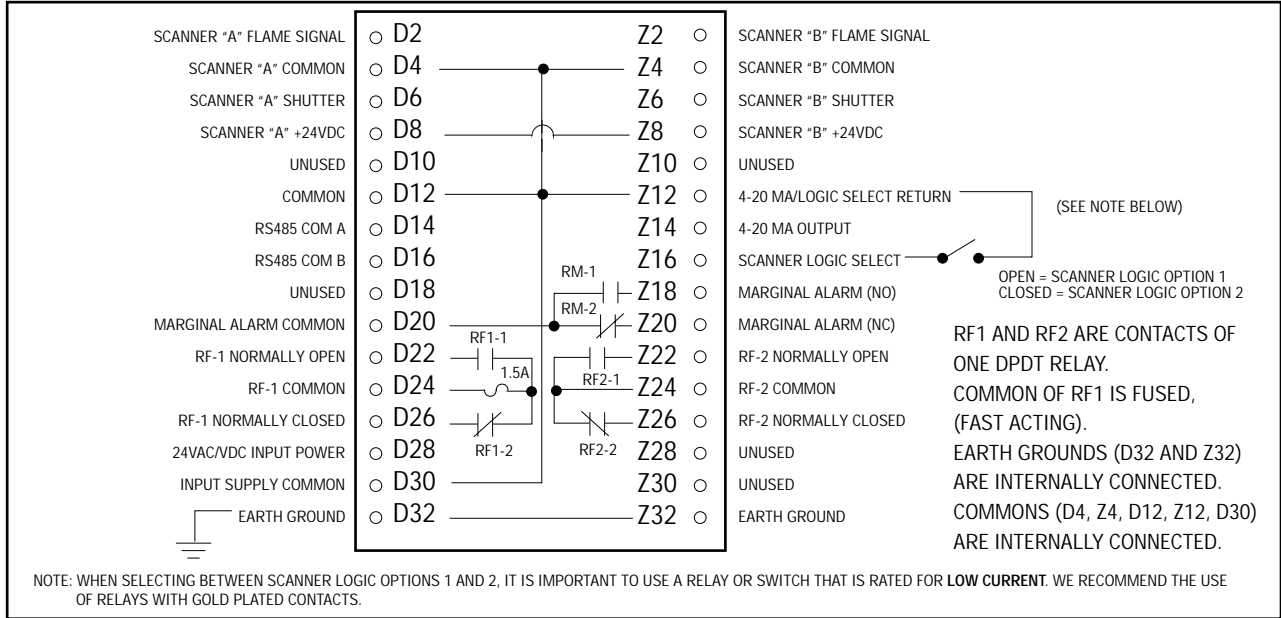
SCANNER "A" FLAME SIGNAL ○ D2
SCANNER "A" COMMON ○ D4
SCANNER "A" SHUTTER ○ D6
SCANNER "A" +24VDC ○ D8
UNUSED ○ D10
COMMON ○ D12
RS485 COM A ○ D14
RS485 COM B ○ D16
UNUSED ○ D18
MARGINAL ALARM COMMON ○ D20
RF-1 NORMALLY OPEN ○ D22
RF-1 COMMON ○ D24
RF-1 NORMALLY CLOSED ○ D26
24VAC/VDC INPUT POWER ○ D28
INPUT SUPPLY COMMON ○ D30
EARTH GROUND ○ D32

Z2 ○ SCANNER "B" FLAME SIGNAL
Z4 ○ SCANNER "B" COMMON
Z6 ○ SCANNER "B" SHUTTER
Z8 ○ SCANNER "B" +24VDC
Z10 ○ UNUSED
Z12 ○ 4-20 MA/LOGIC SELECT RETURN
Z14 ○ 4-20 MA OUTPUT
Z16 ○ SCANNER LOGIC SELECT
Z18 ○ MARGINAL ALARM (NO)
Z20 ○ MARGINAL ALARM (NC)
Z22 ○ RF-2 NORMALLY OPEN
Z24 ○ RF-2 COMMON
Z26 ○ RF-2 NORMALLY CLOSED
Z28 ○ UNUSED
Z30 ○ UNUSED
Z32 ○ EARTH GROUND

RM-1
RM-2
RF1-1
1.5A
RF1-2
RF2-1
RF2-2

(SEE NOTE BELOW)

OPEN = SCANNER LOGIC OPTION 1
CLOSED = SCANNER LOGIC OPTION 2

RF1 AND RF2 ARE CONTACTS OF ONE DPDT RELAY.
COMMON OF RF1 IS FUSED, (FAST ACTING).
EARTH GROUNDS (D32 AND Z32) ARE INTERNALLY CONNECTED.
COMMONS (D4, Z4, D12, Z12, D30) ARE INTERNALLY CONNECTED.

NOTE: WHEN SELECTING BETWEEN SCANNER LOGIC OPTIONS 1 AND 2, IT IS IMPORTANT TO USE A RELAY OR SWITCH THAT IS RATED FOR LOW CURRENT. WE RECOMMEND THE USE OF RELAYS WITH GOLD PLATED CONTACTS.